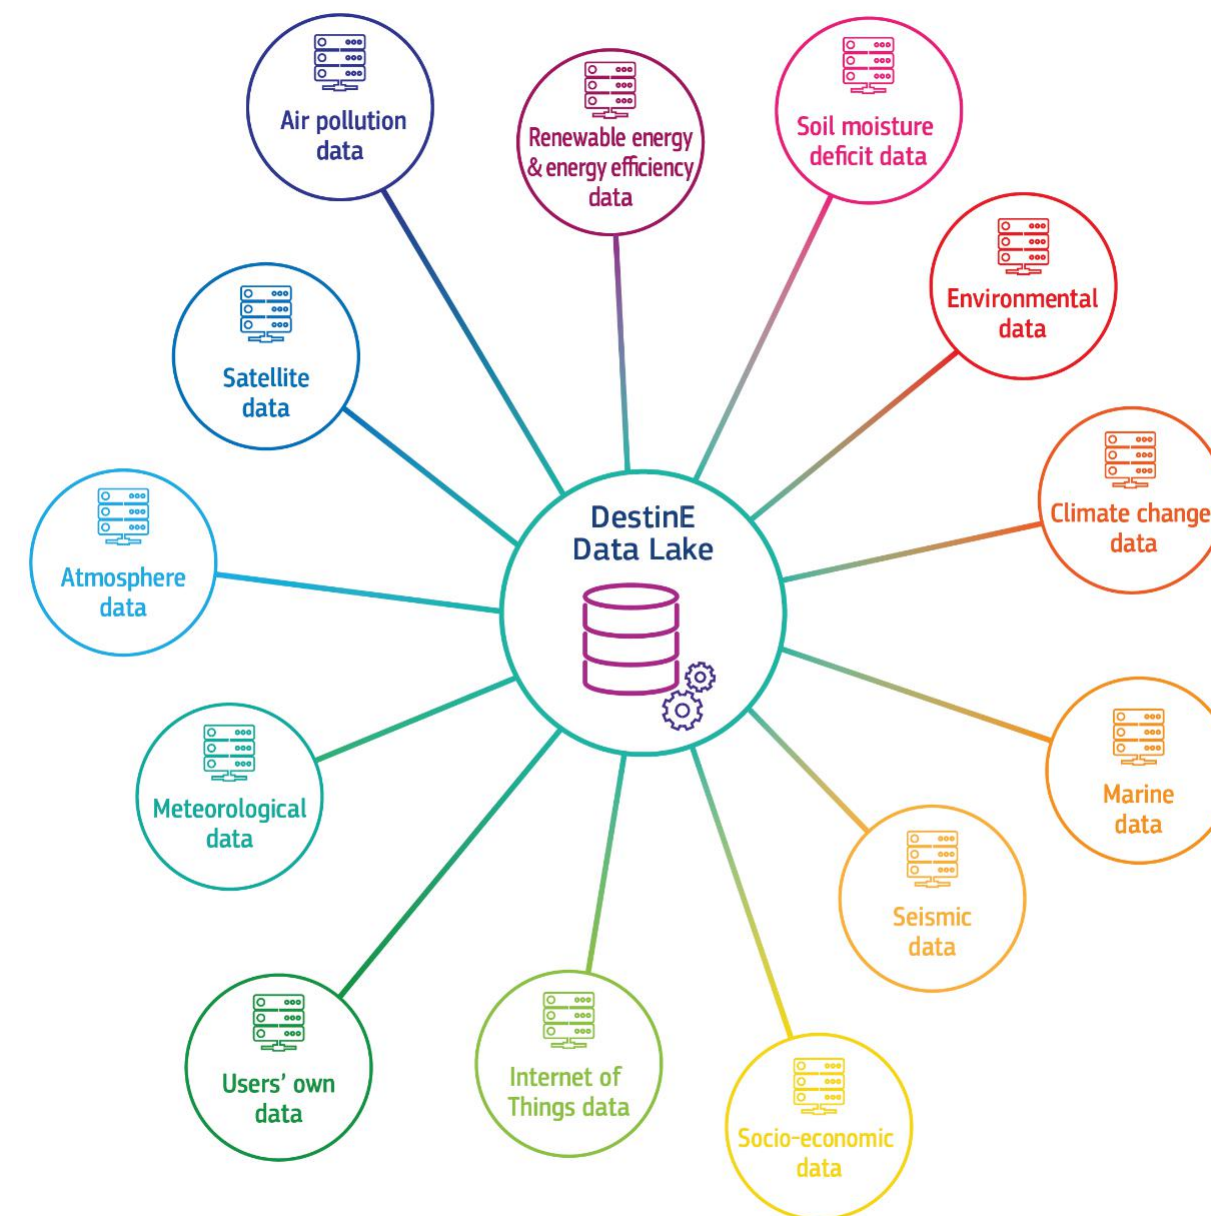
Air pollution data

Renewable energy & energy efficiency data

Soil moisture deficit data

Environmental data

Climate change data

Satellite data

Atmosphere data

DestinE Data Lake

Meteorological data

Marine data

Seismic data

Users' own data

Internet of Things data

Socio-economic data